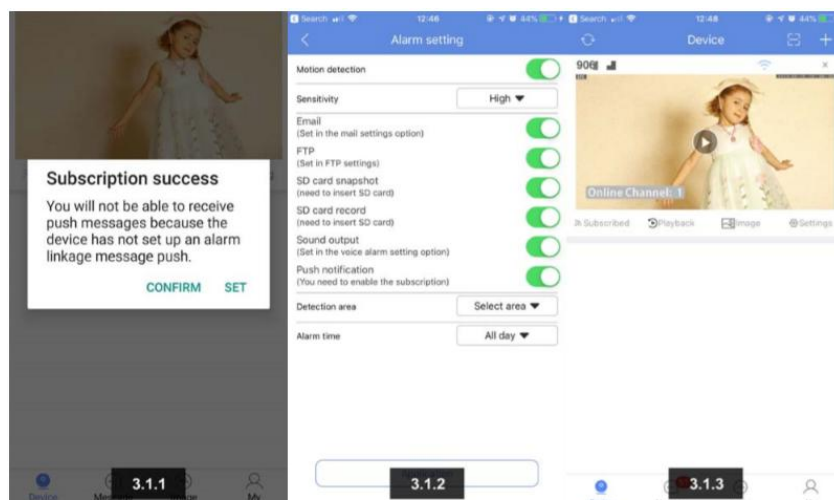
Subscription success

You will not be able to receive push messages because the device has not set up an alarm linkage message push.

CONFIRM SET

Device Me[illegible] My

3.1.1

Search 12:46 44%

Alarm setting

Motion detection

Sensitivity High ▼

Email
(Set in the mail settings option)

FTP
(Set in FTP settings)

SD card snapshot
(need to insert SD card)

SD card record
(need to insert SD card)

Sound output
(Set in the voice alarm setting option)

Push notification
(You need to enable the subscription)

Detection area Select area ▼

Alarm time All day ▼

3.1.2

Search 12:48 44%

Device

906

Online Channel: 1

Subscribed Playback Image Settings

3.1.3